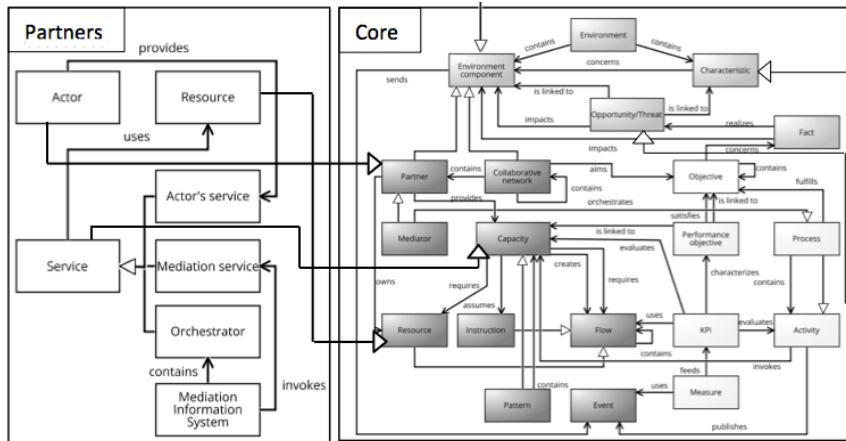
Partners

provides

Actor

Resource

uses

Actor's service

Service

Mediation service

Orchestrator

contains

invokes

Mediation Information System

Core

Environment

contains

contains

Environment component

concerns

Characteristic

sends

is linked to

is linked to

Opportunity/Threat

realizes

impacts

Fact

impacts

concerns

contains

Partner

Collaborative network

aims

Objective

contains

contains

fulfills

orchestrates

provides

satisfies

is linked to

Mediator

Capacity

is linked to

Performance objective

Process

evaluates

owns

requires

creates

requires

characterizes

contains

assumes

uses

evaluates

Resource

Instruction

Flow

KPI

Activity

contains

feeds

invokes

contains

uses

Pattern

Event

Measure

publishes